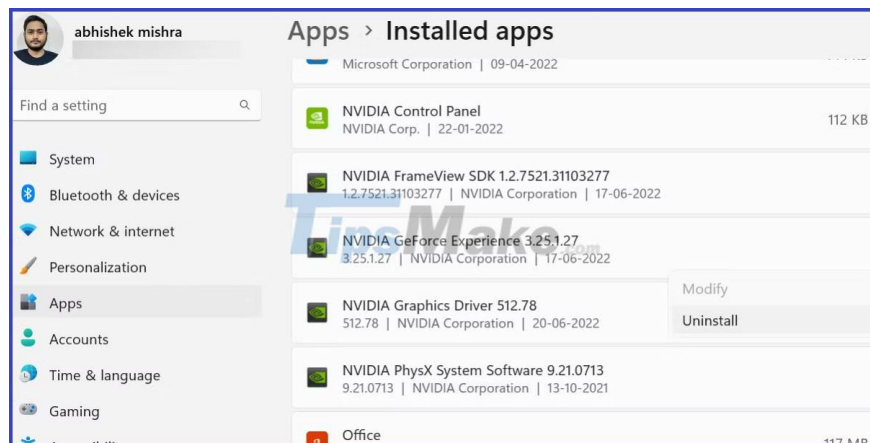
abhishek mishra

Find a setting

System
Bluetooth & devices
Network & internet
Personalization
Apps
Accounts
Time & language
Gaming

Apps > Installed apps

Microsoft Corporation | 09-04-2022

NVIDIA Control Panel
NVIDIA Corp. | 22-01-2022
112 KB

NVIDIA FrameView SDK 1.2.7521.31103277
1.2.7521.31103277 | NVIDIA Corporation | 17-06-2022

NVIDIA GeForce Experience 3.25.1.27
3.25.1.27 | NVIDIA Corporation | 17-06-2022

NVIDIA Graphics Driver 512.78
512.78 | NVIDIA Corporation | 20-06-2022

Modify
Uninstall

NVIDIA PhysX System Software 9.21.0713
9.21.0713 | NVIDIA Corporation | 13-10-2021

Office

TipsMake.com